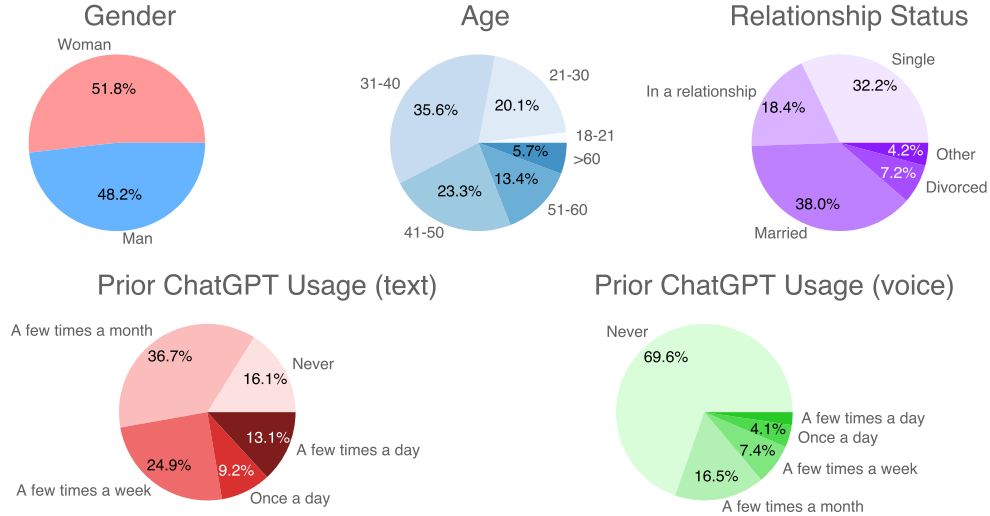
Gender

Woman
51.8%
48.2%
Man

Age

31-40
21-30
35.6%
20.1%
18-21
5.7%
>60
23.3%
13.4%
51-60
41-50

Relationship Status

Single
In a relationship
18.4%
32.2%
4.2%
Other
7.2%
Divorced
38.0%
Married

Prior ChatGPT Usage (text)

A few times a month
36.7%
Never
16.1%
13.1%
A few times a day
24.9%
9.2%
A few times a week
Once a day

Prior ChatGPT Usage (voice)

Never
69.6%
A few times a day
4.1%
Once a day
7.4%
A few times a week
16.5%
A few times a month